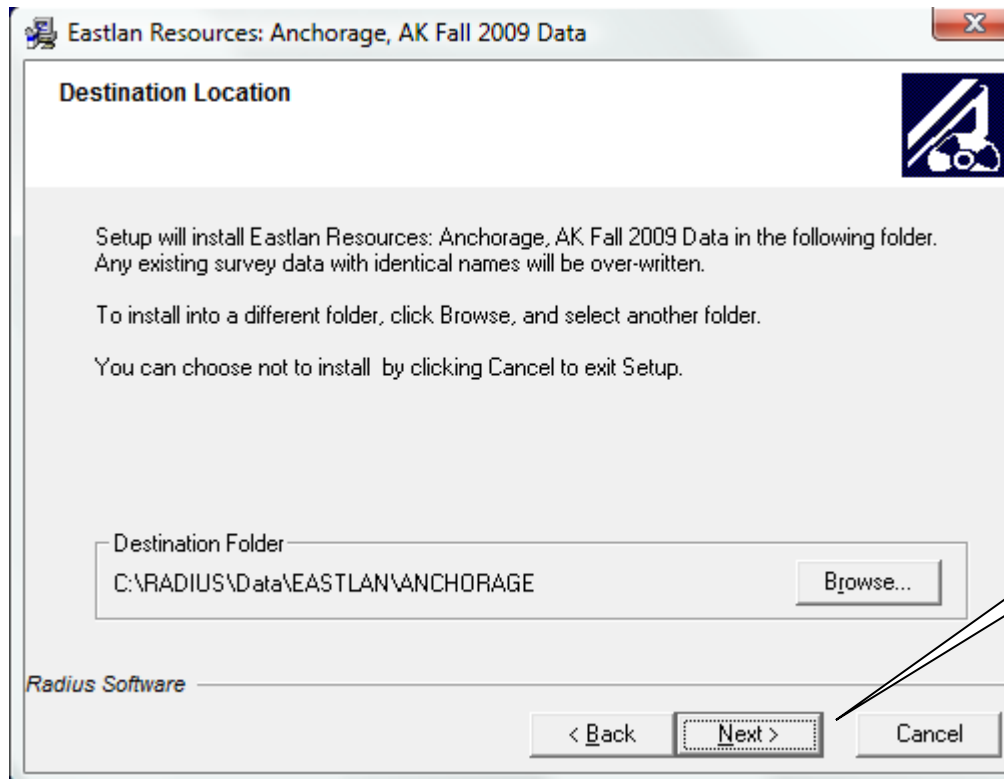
Eastlan Resources: Anchorage, AK Fall 2009 Data

Destination Location

Setup will install Eastlan Resources: Anchorage, AK Fall 2009 Data in the following folder. Any existing survey data with identical names will be over-written.

To install into a different folder, click Browse, and select another folder.

You can choose not to install by clicking Cancel to exit Setup.

Destination Folder

C:\RADIUS\Data\EASTLAN\ANCHORAGE

Browse...

Radius Software

< Back

Next >

Cancel